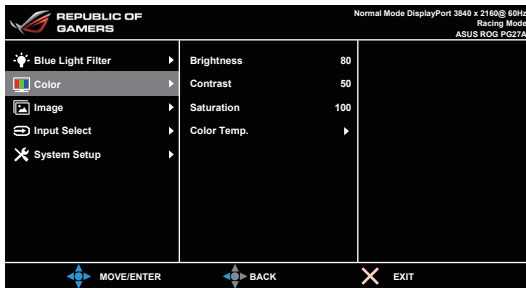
REPUBLIC OF GAMERS

Normal Mode DisplayPort 3840 x 2160@ 60Hz
Racing Mode
ASUS ROG PG27A

Blue Light Filter
Color
Image
Input Select
System Setup

| | |
|---|---|
| Brightness | 80 |
| Contrast | 50 |
| Saturation | 100 |
| Color Temp. | |

MOVE/ENTER
BACK
EXIT